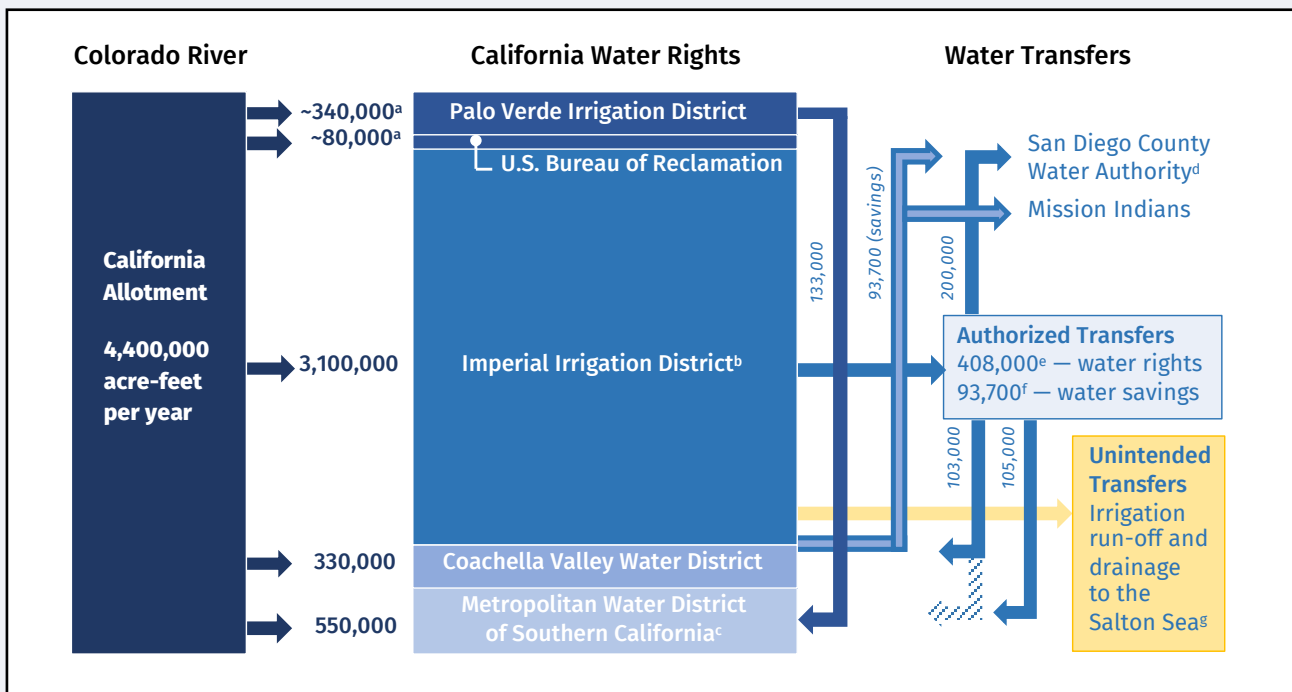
Colorado River

California Water Rights

Water Transfers

California Allotment

4,400,000 acre-feet per year

~340,000$^a$

~80,000$^a$

3,100,000

330,000

550,000

Palo Verde Irrigation District

U.S. Bureau of Reclamation

Imperial Irrigation District$^b$

Coachella Valley Water District

Metropolitan Water District of Southern California$^c$

133,000

93,700 (savings)

200,000

San Diego County Water Authority$^d$

Mission Indians

Authorized Transfers
408,000$^e$ — water rights
93,700$^f$ — water savings

103,000

105,000

Unintended Transfers
Irrigation run-off and drainage to the Salton Sea$^g$